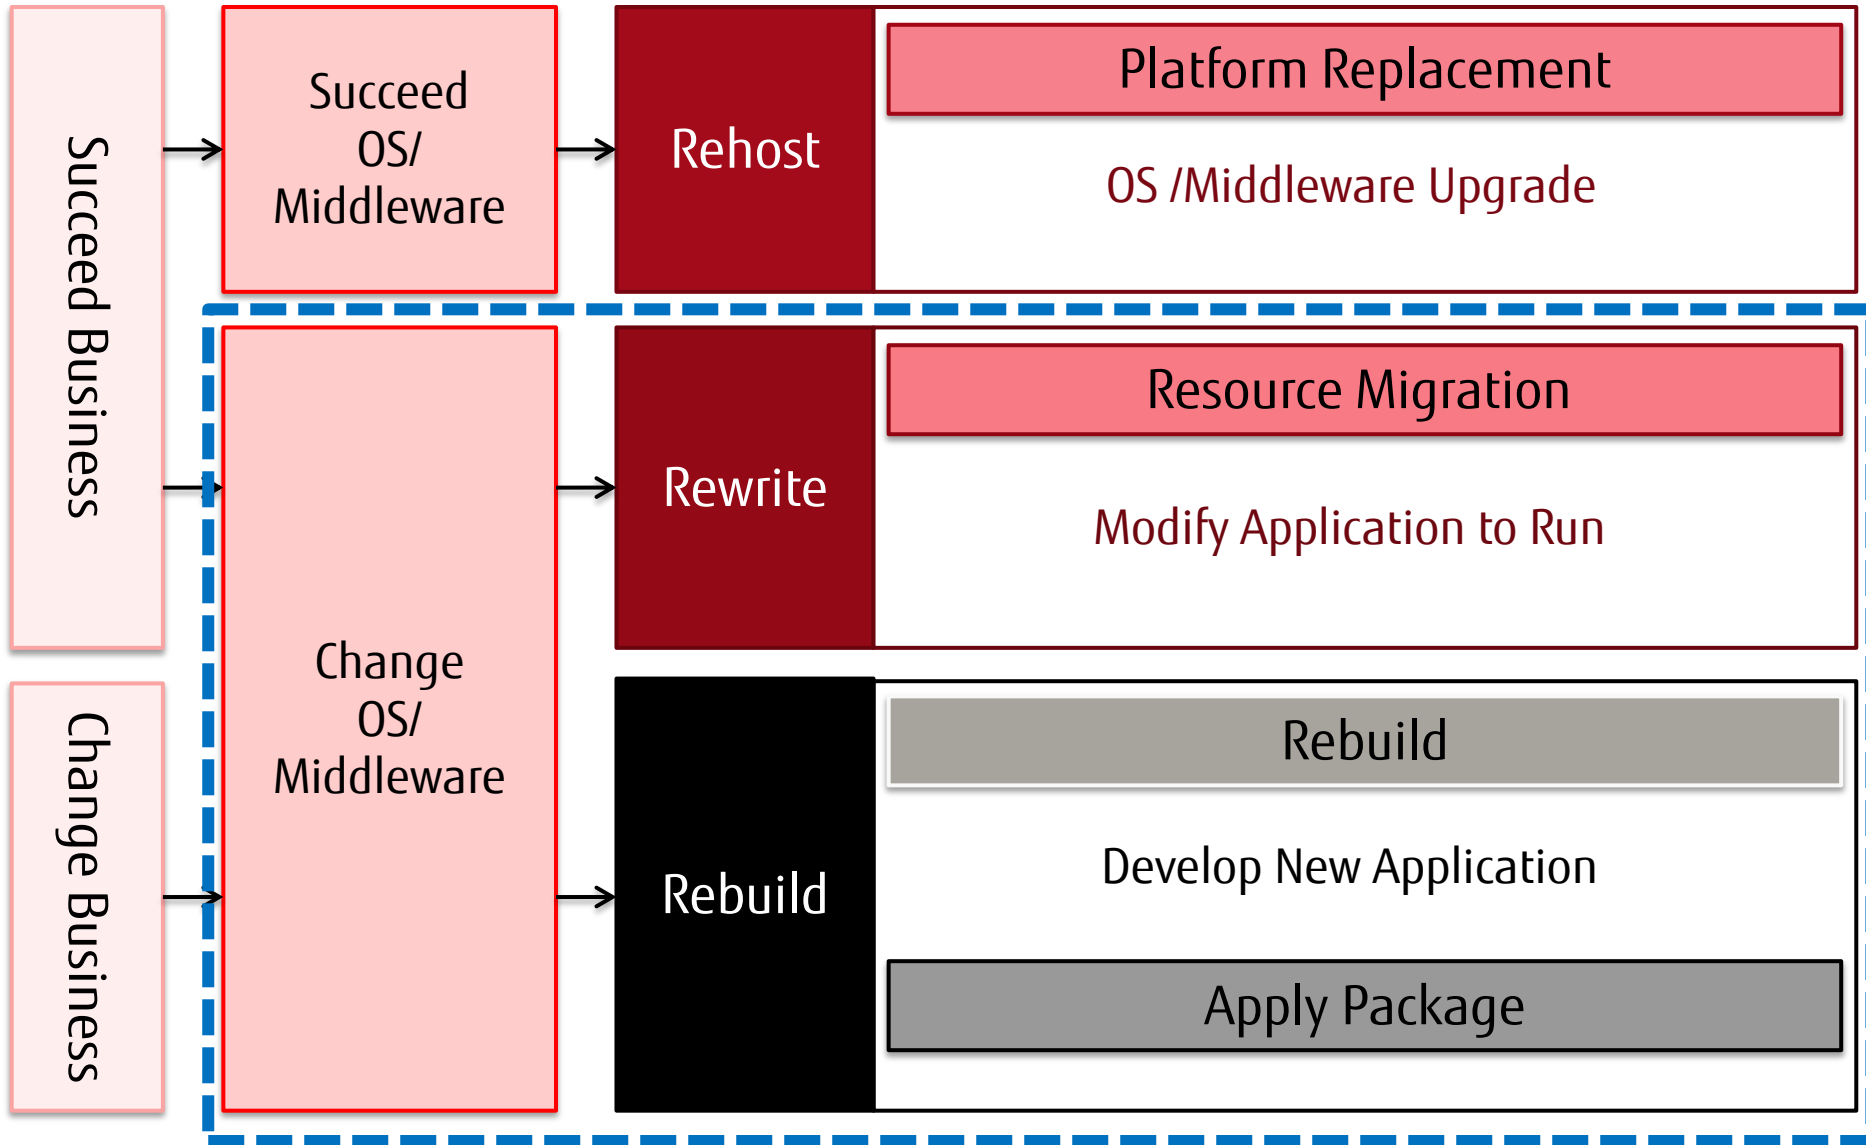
Succeed Business

Change Business

Succeed OS/ Middleware

Change OS/ Middleware

Rehost

Platform Replacement

OS /Middleware Upgrade

Rewrite

Resource Migration

Modify Application to Run

Rebuild

Rebuild

Develop New Application

Apply Package